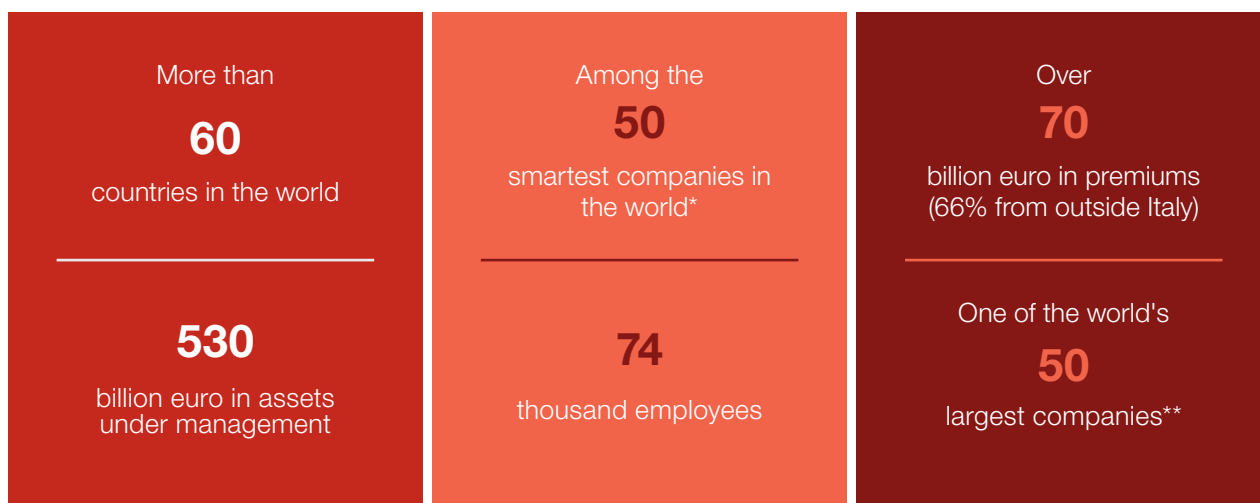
More than

60

countries in the world

530

billion euro in assets under management

Among the

50

smartest companies in the world*

74

thousand employees

Over

70

billion euro in premiums (66% from outside Italy)

One of the world's

50

largest companies**